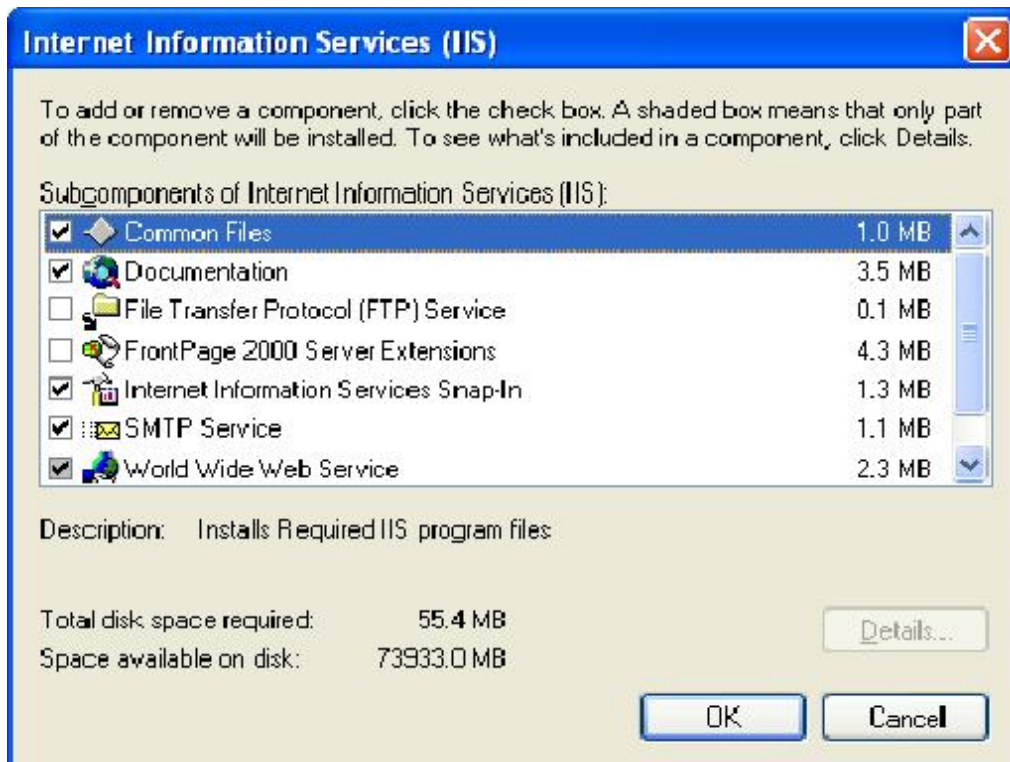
Internet Information Services (IIS)

To add or remove a component, click the check box. A shaded box means that only part of the component will be installed. To see what's included in a component, click Details.

Subcomponents of Internet Information Services (IIS):

| | | |
|---|---|---|
| ☑ | Common Files | 1.0 MB |
| ☑ | Documentation | 3.5 MB |
| ☐ | File Transfer Protocol (FTP) Service | 0.1 MB |
| ☐ | FrontPage 2000 Server Extensions | 4.3 MB |
| ☑ | Internet Information Services Snap-In | 1.3 MB |
| ☑ | SMTP Service | 1.1 MB |
| ☑ | World Wide Web Service | 2.3 MB |

Description: Installs Required IIS program files

Total disk space required: 55.4 MB
Space available on disk: 73933.0 MB

Details...

OK Cancel